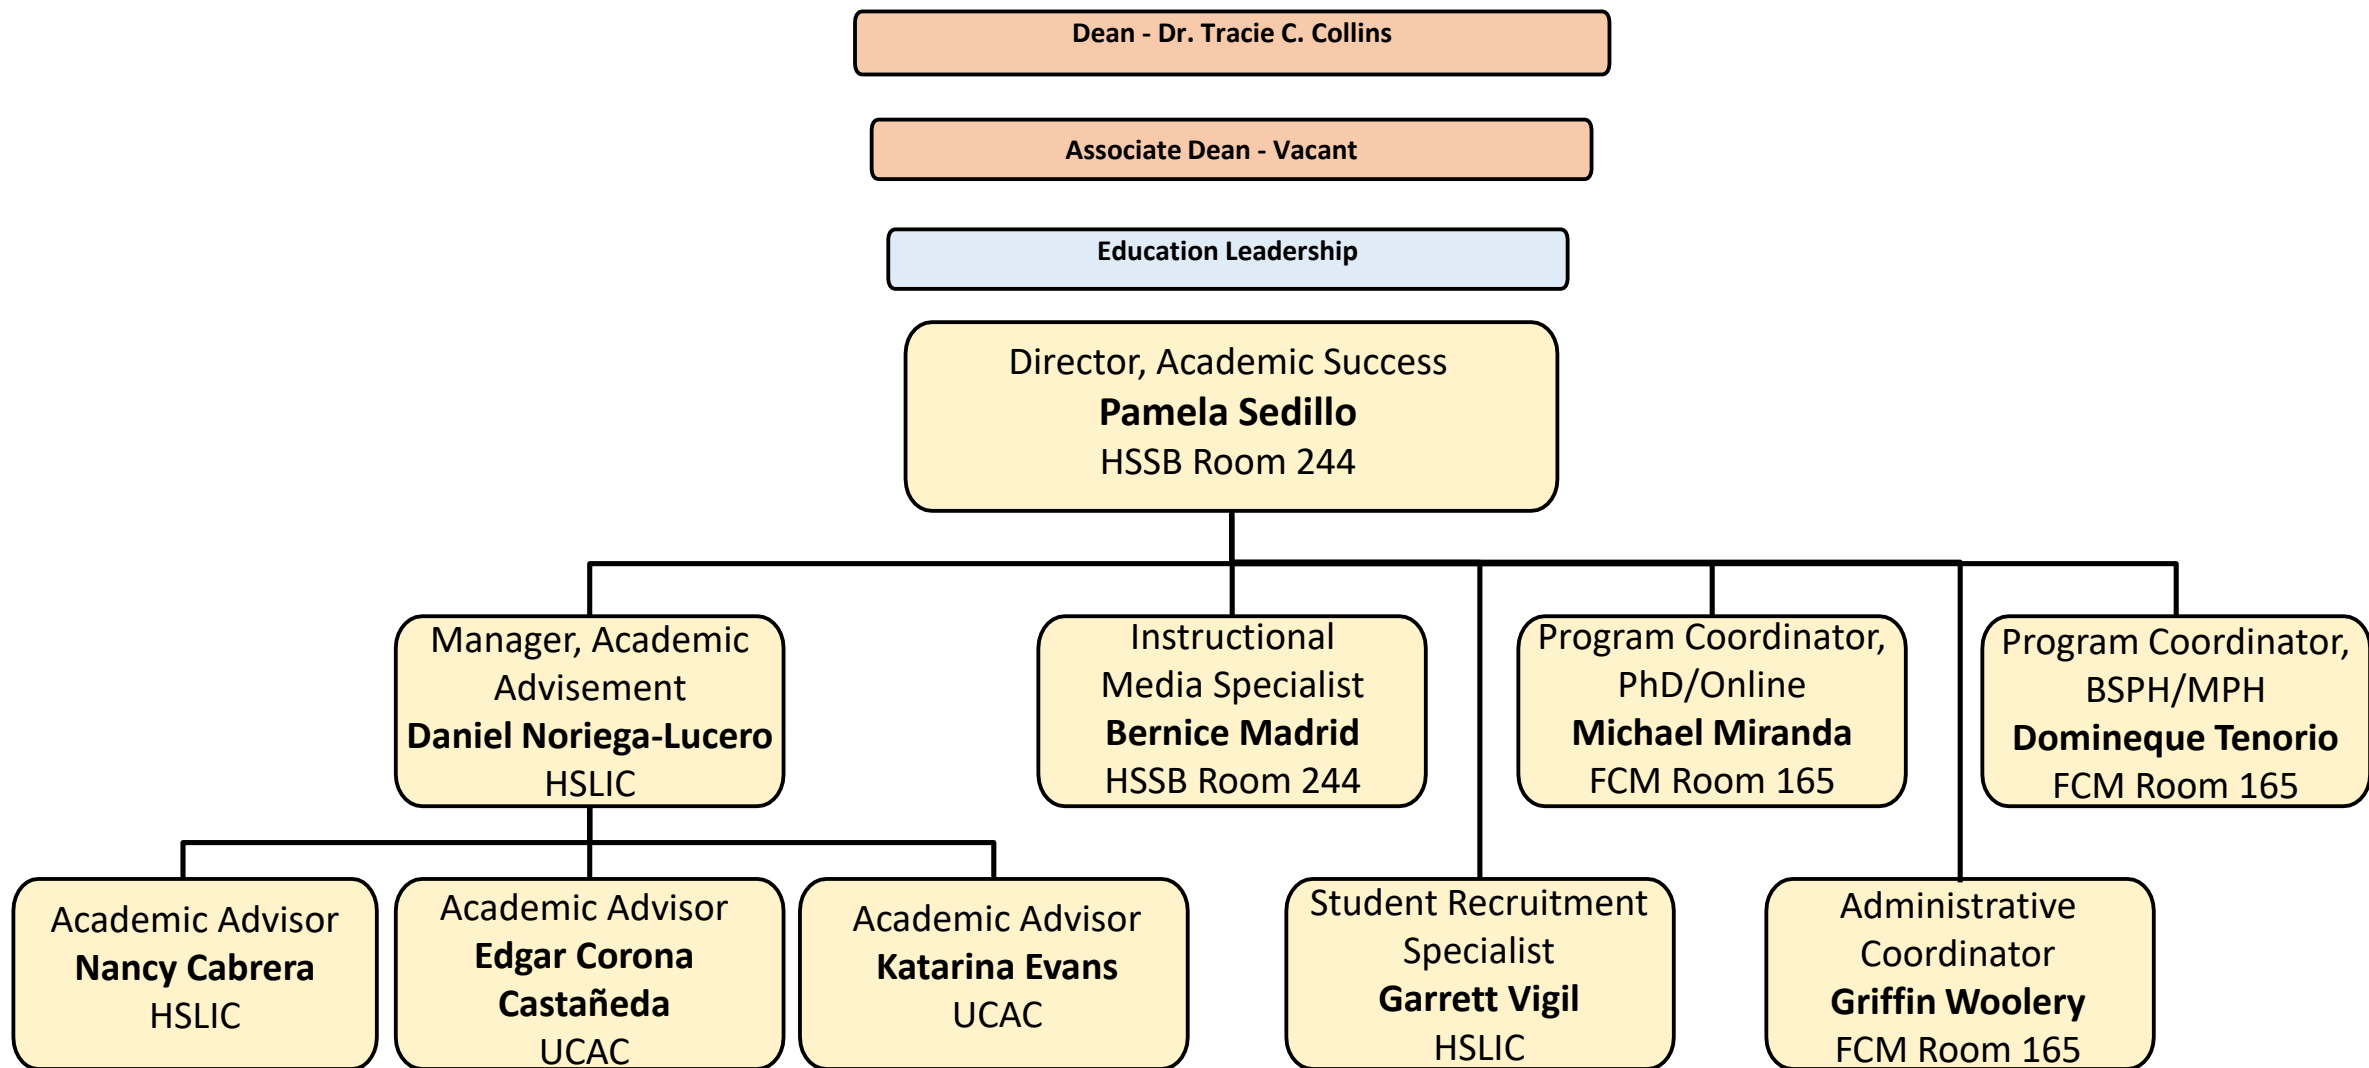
Dean - Dr. Tracie C. Collins

Associate Dean - Vacant

Education Leadership

Director, Academic Success
Pamela Sedillo
HSSB Room 244

Manager, Academic Advisement
Daniel Noriega-Lucero
HSLIC

Instructional Media Specialist
Bernice Madrid
HSSB Room 244

Program Coordinator, PhD/Online
Michael Miranda
FCM Room 165

Program Coordinator, BSPH/MPH
Domineque Tenorio
FCM Room 165

Academic Advisor
Nancy Cabrera
HSLIC

Academic Advisor
Edgar Corona Castañeda
UCAC

Academic Advisor
Katarina Evans
UCAC

Student Recruitment Specialist
Garrett Vigil
HSLIC

Administrative Coordinator
Griffin Woolery
FCM Room 165